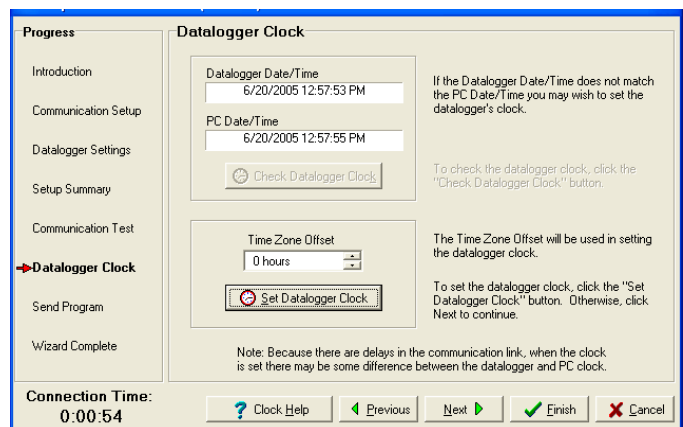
Progress

Introduction

Communication Setup

Datalogger Settings

Setup Summary

Communication Test

Datalogger Clock

Send Program

Wizard Complete

Datalogger Clock

Datalogger Date/Time
6/20/2005 12:57:53 PM

PC Date/Time
6/20/2005 12:57:55 PM

Check Datalogger Clock

If the Datalogger Date/Time does not match the PC Date/Time you may wish to set the datalogger's clock.

To check the datalogger clock, click the "Check Datalogger Clock" button.

Time Zone Offset
0 hours

Set Datalogger Clock

The Time Zone Offset will be used in setting the datalogger clock.

To set the datalogger clock, click the "Set Datalogger Clock" button. Otherwise, click Next to continue.

Note: Because there are delays in the communication link, when the clock is set there may be some difference between the datalogger and PC clock.

Connection Time:
0:00:54

Clock Help

Previous

Next

Finish

Cancel